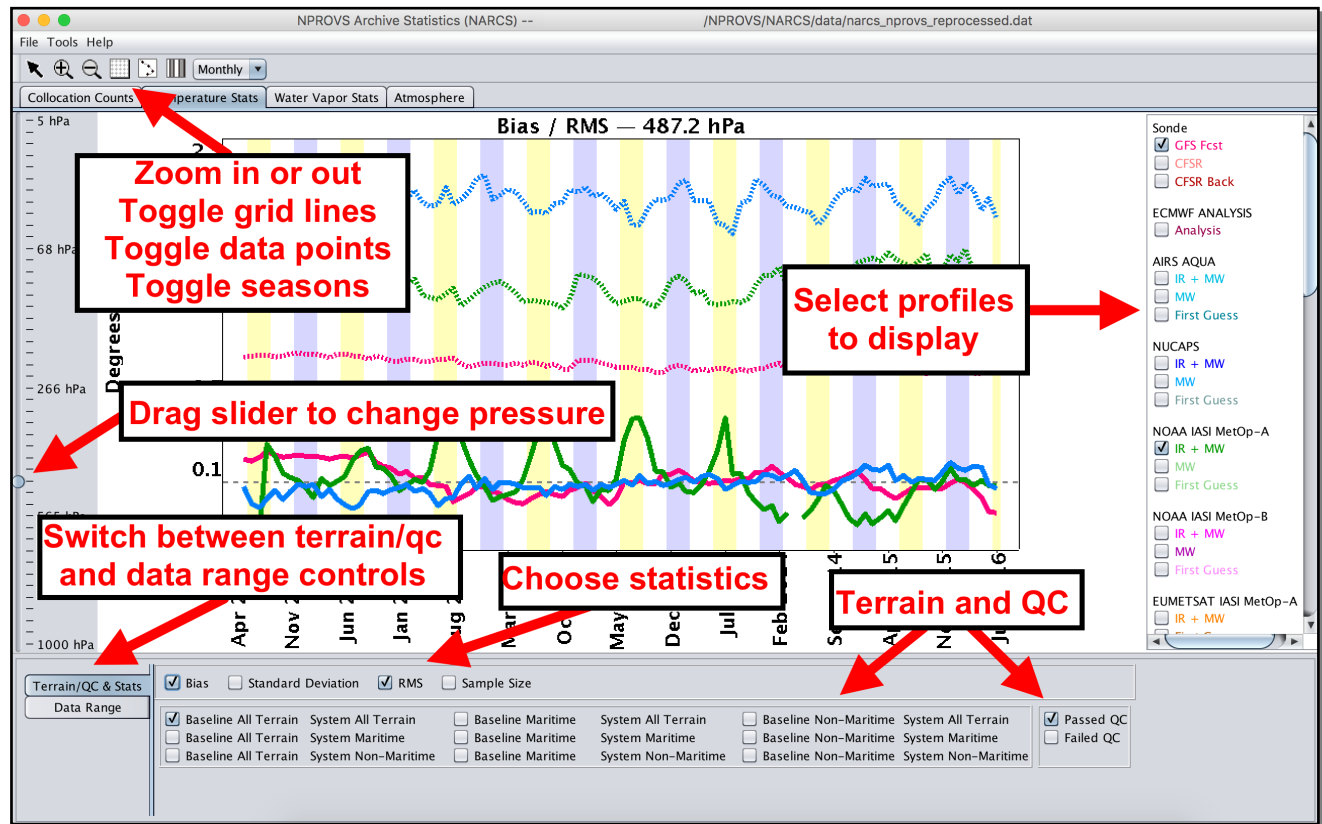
NPROVS Archive Statistics (NARCS) -- /NPROVS/NARCS/data/narcs_nprovs_reprocessed.dat

File Tools Help

Monthly

Collocation Counts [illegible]perature Stats Water Vapor Stats Atmosphere

5 hPa
68 hPa
266 hPa
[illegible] hPa
1000 hPa

Bias / RMS — 487.2 hPa

2
Degrees
0.1

Apr Nov Jun Jan Aug Mar Oc May Dec Jul Feb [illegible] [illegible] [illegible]

Zoom in or out
Toggle grid lines
Toggle data points
Toggle seasons

Select profiles to display

Drag slider to change pressure

Switch between terrain/qc and data range controls

Choose statistics

Terrain and QC

Sonde
☑ GFS Fcst
☐ CFSR
☐ CFSR Back

ECMWF ANALYSIS
☐ Analysis

AIRS AQUA
☐ IR + MW
☐ MW
☐ First Guess

NUCAPS
☐ IR + MW
☐ MW
☐ First Guess

NOAA IASI MetOp-A
☑ IR + MW
☐ MW
☐ First Guess

NOAA IASI MetOp-B
☐ IR + MW
☐ MW
☐ First Guess

EUMETSAT IASI MetOp-A
☐ IR + MW

Terrain/QC & Stats
Data Range

☑ Bias ☐ Standard Deviation ☑ RMS ☐ Sample Size

☑ Baseline All Terrain System All Terrain
☐ Baseline All Terrain System Maritime
☐ Baseline All Terrain System Non-Maritime
☐ Baseline Maritime System All Terrain
☐ Baseline Maritime System Maritime
☐ Baseline Maritime System Non-Maritime
☐ Baseline Non-Maritime System All Terrain
☐ Baseline Non-Maritime System Maritime
☐ Baseline Non-Maritime System Non-Maritime

☑ Passed QC
☐ Failed QC